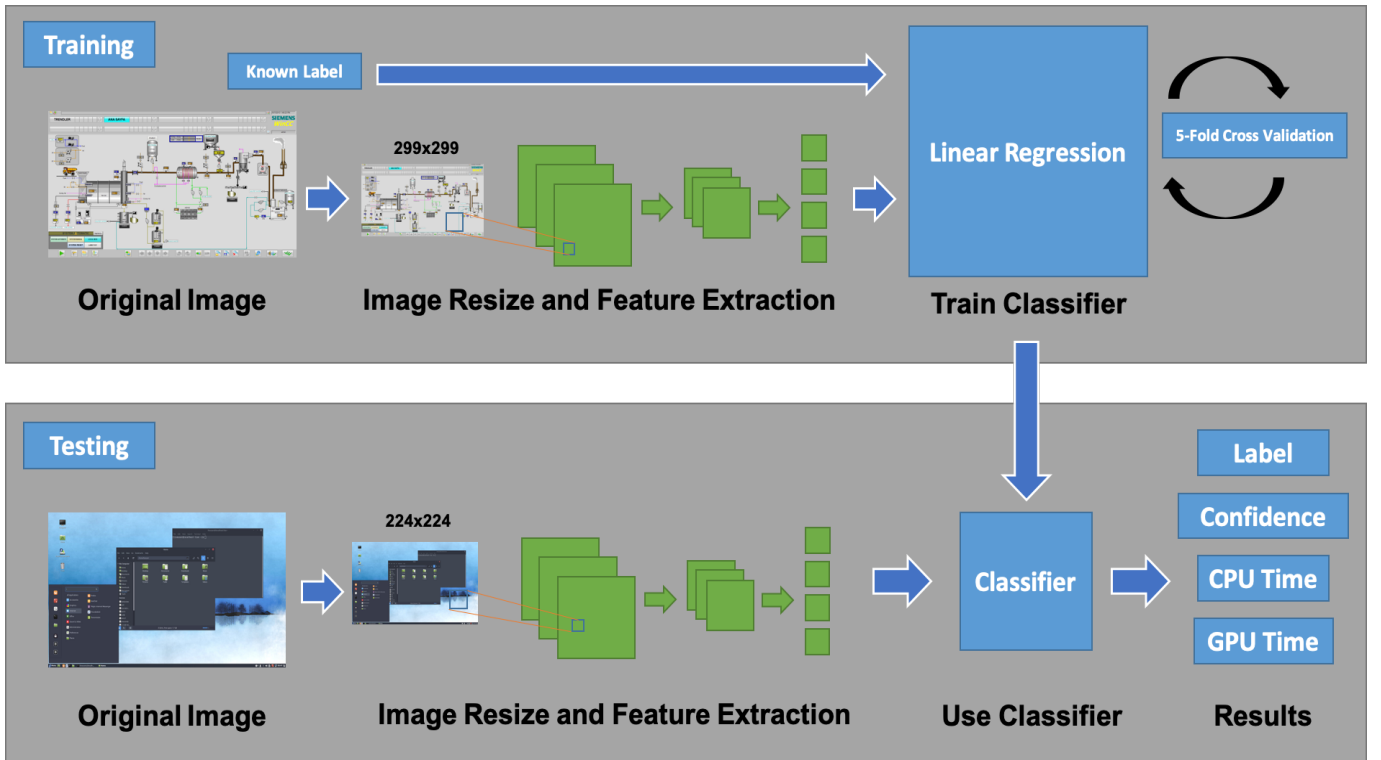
Training

Known Label

Linear Regression

5-Fold Cross Validation

SIEMENS

299x299

Original Image

Image Resize and Feature Extraction

Train Classifier

Testing

Label

224x224

Classifier

Confidence

CPU Time

GPU Time

Original Image

Image Resize and Feature Extraction

Use Classifier

Results